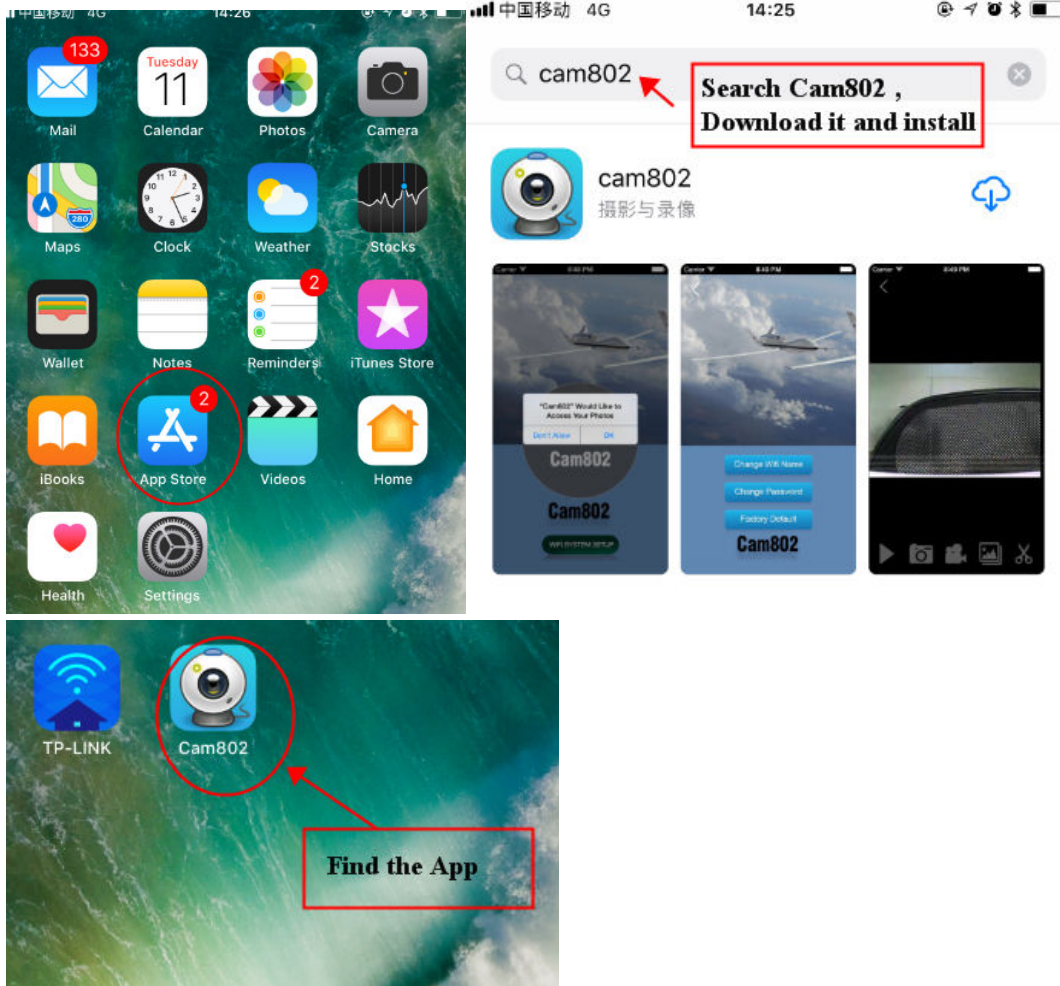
中国移动 4G 14:26

133
Mail
Tuesday
11
Calendar
Photos
Camera
280
Maps
Clock
Weather
Stocks
Wallet
Notes
2
Reminders
iTunes Store
iBooks
2
App Store
Videos
Home
Health
Settings

中国移动 4G 14:25

cam802

Search Cam802 , Download it and install

cam802
摄影与录像

"Cam802" Would Like to Access Your Photos
Don't Allow
OK
Cam802
Cam802
WIFI SYSTEM SETUP

Change Wifi Name
Change Password
Factory Default
Cam802

TP-LINK
Cam802

Find the App